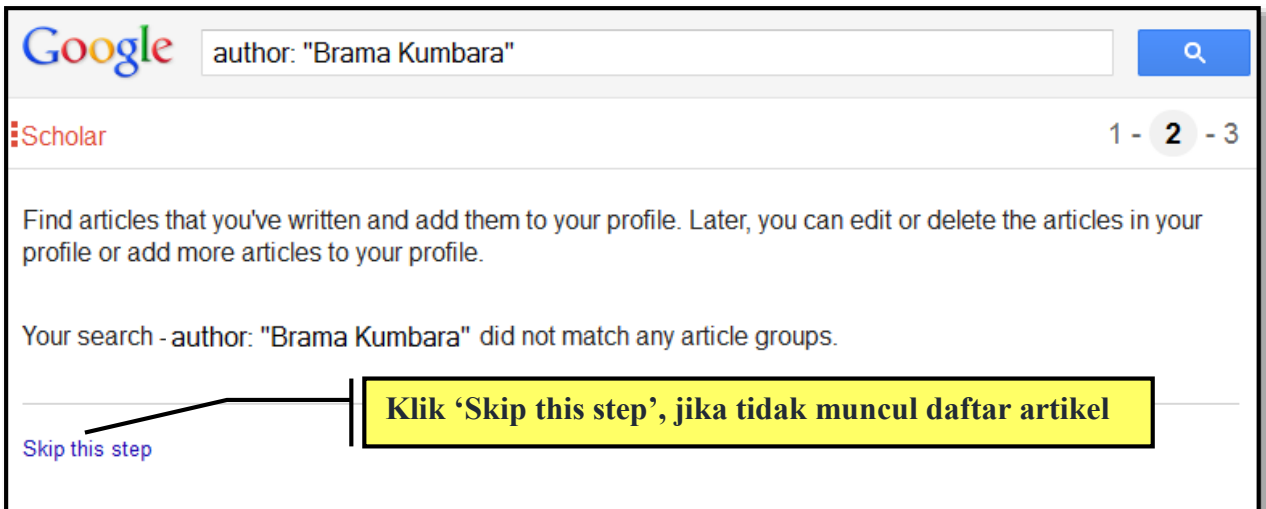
Google author: "Brama Kumbara"

Scholar

1 - 2 - 3

Find articles that you've written and add them to your profile. Later, you can edit or delete the articles in your profile or add more articles to your profile.

Your search - author: "Brama Kumbara" did not match any article groups.

Klik ‘Skip this step’, jika tidak muncul daftar artikel

Skip this step